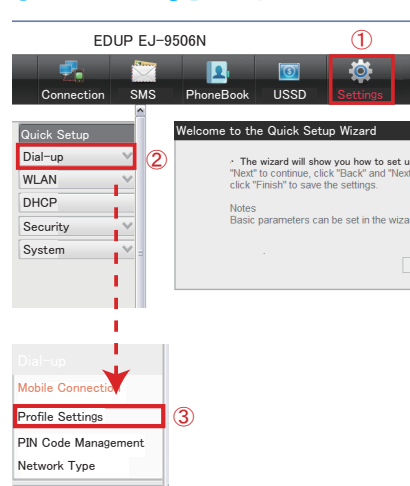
EDUP EJ-9506N

①

Connection SMS PhoneBook USSD Settings

Quick Setup
Dial-up ②
WLAN
DHCP
Security
System

Welcome to the Quick Setup Wizard

• The wizard will show you how to set u "Next" to continue, click "Back" and "Next click "Finish" to save the settings.

Notes
Basic parameters can be set in the wiza

Dial-up
Mobile Connection
Profile Settings ③
PIN Code Management
Network Type